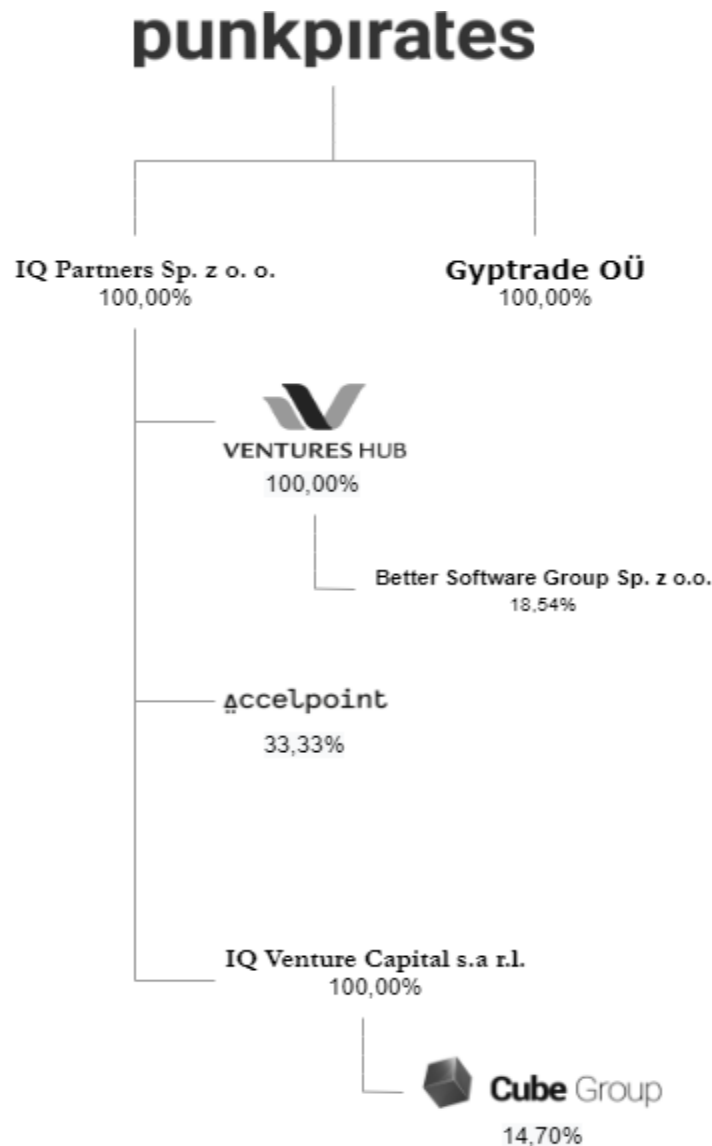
punkpirates

IQ Partners Sp. z o. o.
100,00%

Gyptrade OÜ
100,00%

VENTURES HUB
100,00%

Better Software Group Sp. z o.o.
18,54%

accelpoint
33,33%

IQ Venture Capital s.a r.l.
100,00%

Cube Group
14,70%